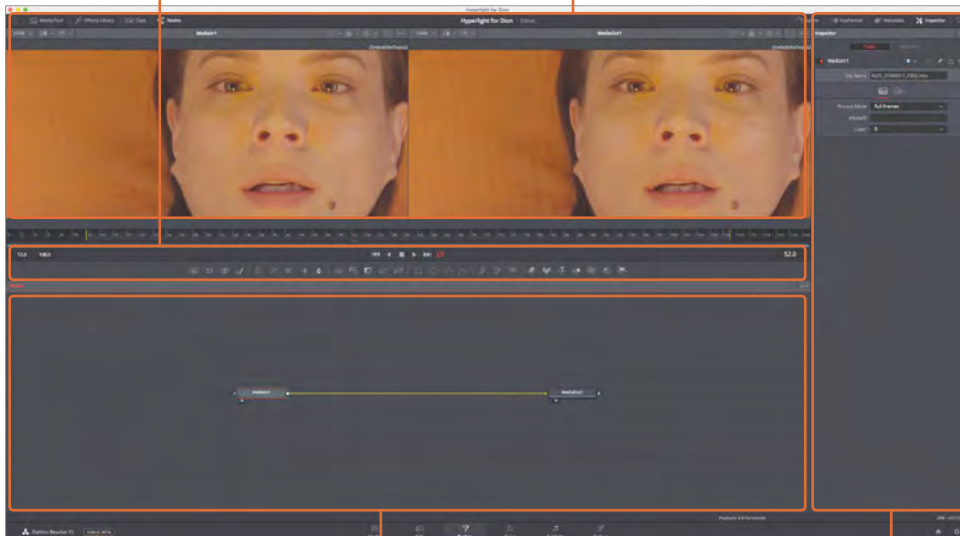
Hyperlight for Dion

Media Pool | Effects Library | Clips | Nodes

Hyperlight for Dion | Edited

MediaIn1

MediaOut1

Keyframes | Metadata | Inspector

Inspector

MediaIn1

Clip Name

Process Mode | Full Frames

Layer

12.0 | 108.0

52.0

MediaIn1

MediaOut1

DaVinci Resolve 15

PUBLIC BETA